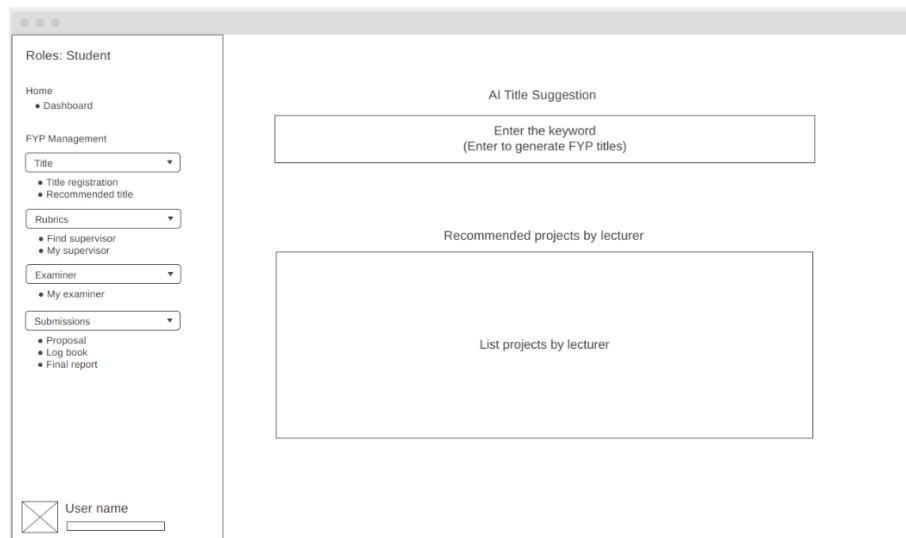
Roles: Student

Home
• Dashboard

FYP Management

Title ▾
• Title registration
• Recommended title

Rubrics ▾
• Find supervisor
• My supervisor

Examiner ▾
• My examiner

Submissions ▾
• Proposal
• Log book
• Final report

User name

AI Title Suggestion

Enter the keyword
(Enter to generate FYP titles)

Recommended projects by lecturer

List projects by lecturer